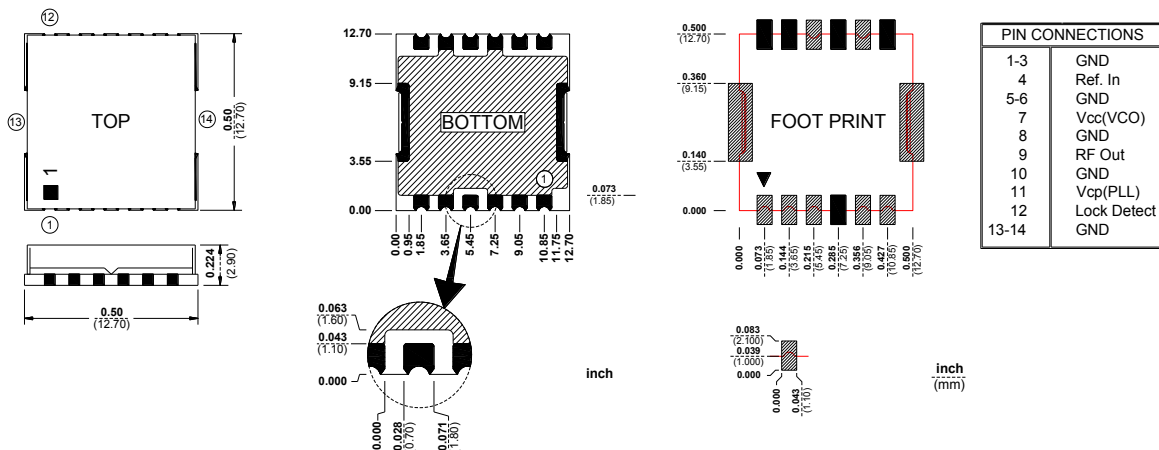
⑫
⑬
TOP
⑭
0.50
(12.70)
1
①
0.224
(2.90)
0.50
(12.70)

12.70
9.15
3.55
0.00
BOTTOM
①
0.00
0.95
1.85
3.65
5.45
7.25
9.05
10.85
11.75
12.70
0.073
(1.85)

0.063
(1.60)
0.043
(1.10)
0.000
0.000
0.028
(0.70)
0.071
(1.80)
inch

0.500
(12.70)
0.360
(9.15)
0.140
(3.55)
0.000
FOOT PRINT
0.000
0.073
(1.85)
0.144
(3.65)
0.215
(5.45)
0.285
(7.25)
0.356
(9.05)
0.427
(10.85)
0.500
(12.70)

0.083
(2.100)
0.039
(1.000)
0.000
0.000
0.043
(1.10)

inch
(mm)

| PIN CONNECTIONS | |
|---|---|
| 1-3 | GND |
| 4 | Ref. In |
| 5-6 | GND |
| 7 | Vcc(VCO) |
| 8 | GND |
| 9 | RF Out |
| 10 | GND |
| 11 | Vcp(PLL) |
| 12 | Lock Detect |
| 13-14 | GND |